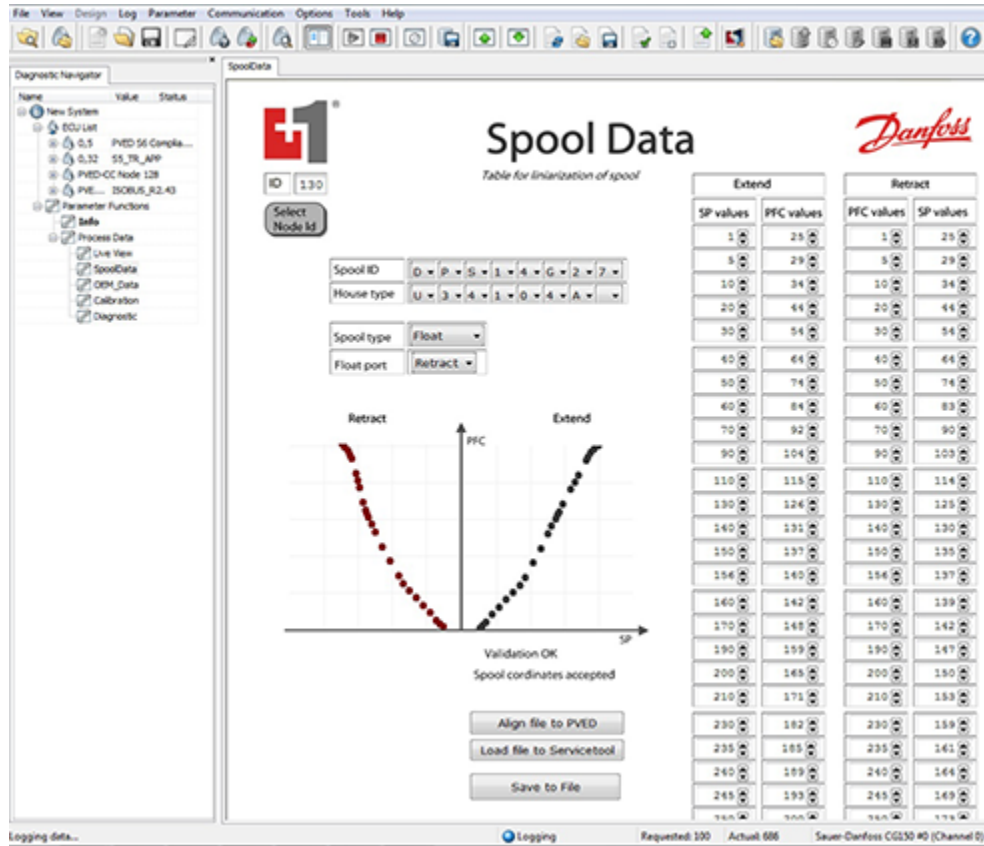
File View Design Log Parameter Communication Options Tools Help

Diagnostic Navigator

| Name | Value | Status |
|---|---|---|

New System
ECU List
0,5 PVED S6 Complia...
0,32 S5_TR_APP
PVED-CC Node 128
PVE... ISOBUS_R2.43
Parameter Functions
Info
Process Data
Live View
SpoolData
OEM_Data
Calibration
Diagnostic

SpoolData

Spool Data
Table for liniarization of spool

Danfoss

ID 130

Select Node Id

Spool ID D P S 1 4 G 2 7
House type U 3 4 1 0 4 A

Spool type Float
Float port Retract

Retract
Extend
PFC
SP

Validation OK
Spool cordinates accepted

Align file to PVED
Load file to Servicetool
Save to File

| Extend | | Retract | |
|---|---|---|---|
| SP values | PFC values | PFC values | SP values |
| 1 | 25 | 1 | 25 |
| 5 | 29 | 5 | 29 |
| 10 | 34 | 10 | 34 |
| 20 | 44 | 20 | 44 |
| 30 | 54 | 30 | 54 |
| 40 | 64 | 40 | 64 |
| 50 | 74 | 50 | 74 |
| 60 | 84 | 60 | 83 |
| 70 | 92 | 70 | 90 |
| 90 | 104 | 90 | 103 |
| 110 | 115 | 110 | 114 |
| 130 | 126 | 130 | 125 |
| 140 | 131 | 140 | 130 |
| 150 | 137 | 150 | 135 |
| 156 | 140 | 156 | 137 |
| 160 | 142 | 160 | 139 |
| 170 | 148 | 170 | 142 |
| 190 | 159 | 190 | 147 |
| 200 | 165 | 200 | 150 |
| 210 | 171 | 210 | 153 |
| 230 | 182 | 230 | 159 |
| 235 | 185 | 235 | 161 |
| 240 | 189 | 240 | 164 |
| 245 | 193 | 245 | 169 |
| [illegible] | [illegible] | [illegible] | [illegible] |

Logging data...
Logging
Requested: 100
Actual: 686
Sauer-Danfoss CG150 #0 (Channel 0)